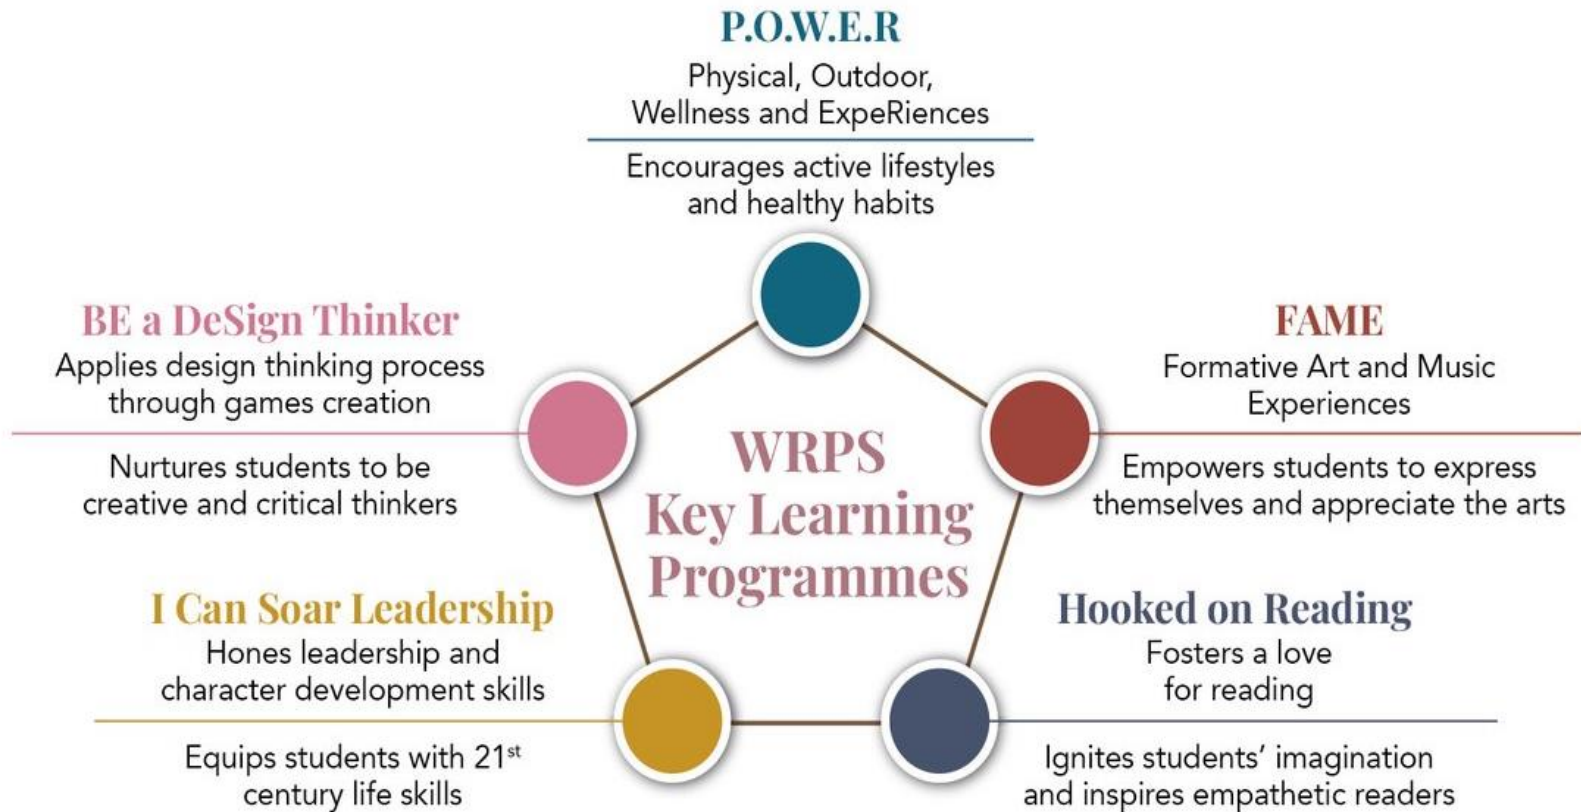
P.O.W.E.R
Physical, Outdoor, Wellness and ExpeRiences

Encourages active lifestyles and healthy habits

BE a DeSign Thinker
Applies design thinking process through games creation

Nurtures students to be creative and critical thinkers

FAME
Formative Art and Music Experiences

Empowers students to express themselves and appreciate the arts

WRPS
Key Learning Programmes

I Can Soar Leadership
Hones leadership and character development skills

Equips students with 21$^{st}$ century life skills

Hooked on Reading
Fosters a love for reading

Ignites students' imagination and inspires empathetic readers